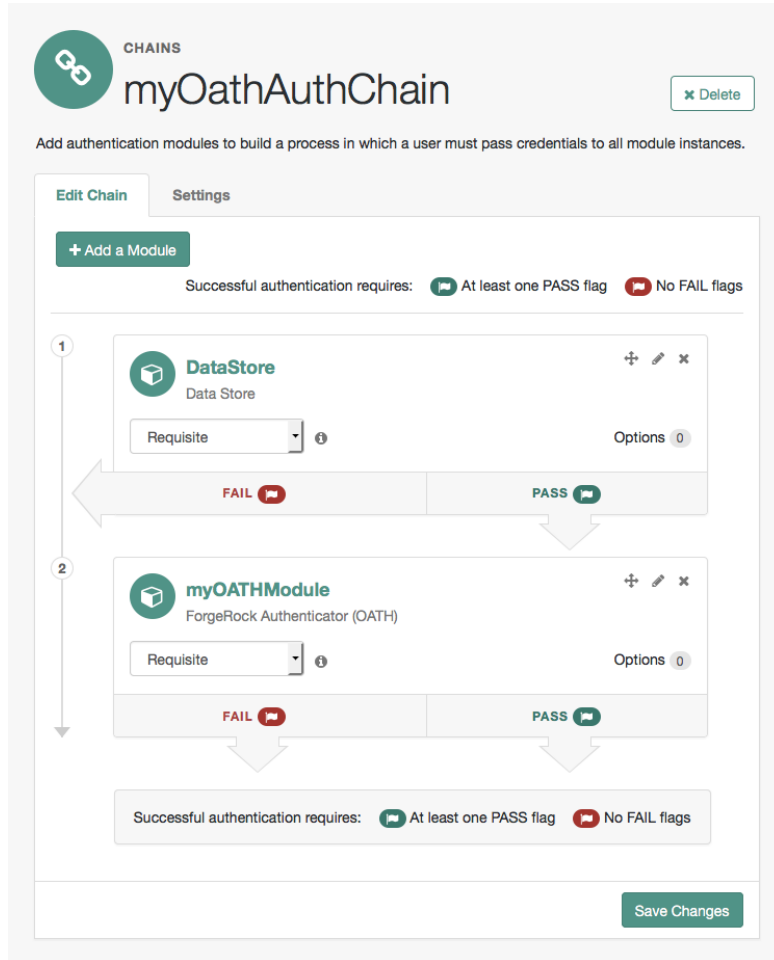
CHAINS
myOathAuthChain

✖ Delete

Add authentication modules to build a process in which a user must pass credentials to all module instances.

Edit Chain
Settings

+ Add a Module

Successful authentication requires: At least one PASS flag No FAIL flags

1

DataStore
Data Store

Requisite
Options 0

FAIL
PASS

2

myOATHModule
ForgeRock Authenticator (OATH)

Requisite
Options 0

FAIL
PASS

Successful authentication requires: At least one PASS flag No FAIL flags

Save Changes